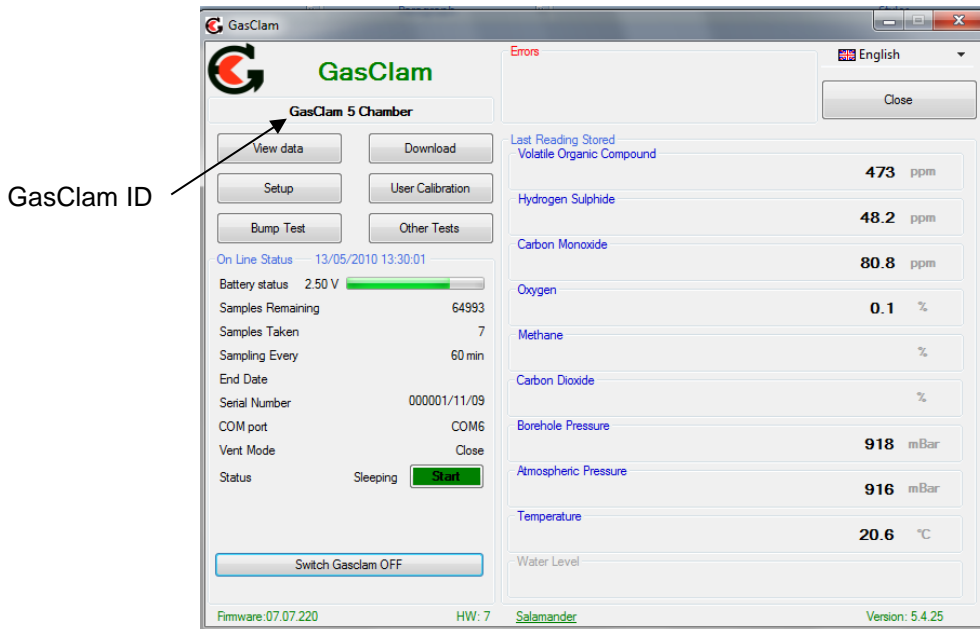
GasClam ID

GasClam

GasClam

GasClam 5 Chamber

View data
Download
Setup
User Calibration
Bump Test
Other Tests

On Line Status 13/05/2010 13:30:01

Battery status 2.50 V
Samples Remaining 64993
Samples Taken 7
Sampling Every 60 min
End Date
Serial Number 000001/11/09
COM port COM6
Vent Mode Close
Status Sleeping Start

Switch Gasclam OFF

Firmware:07.07.220 HW: 7

Errors

English

Close

Last Reading Stored

Volatile Organic Compound 473 ppm
Hydrogen Sulphide 48.2 ppm
Carbon Monoxide 80.8 ppm
Oxygen 0.1 %
Methane %
Carbon Dioxide %
Borehole Pressure 918 mBar
Atmospheric Pressure 916 mBar
Temperature 20.6 °C
Water Level

Salamander

Version: 5.4.25